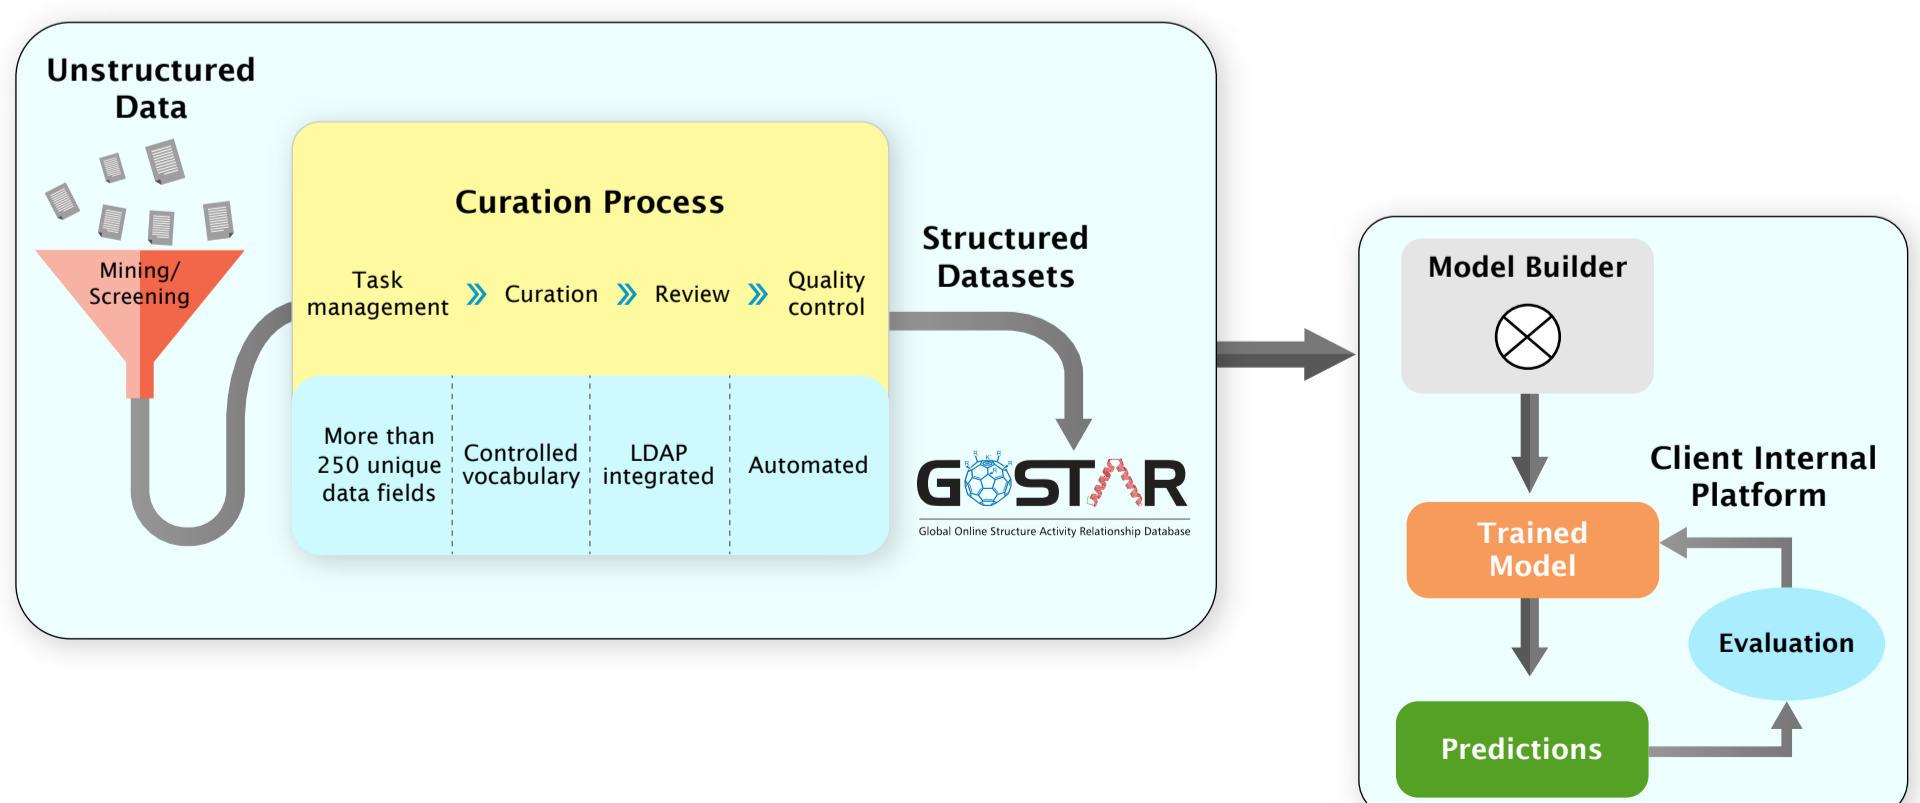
Unstructured Data

Mining/ Screening

Curation Process

Task management » Curation » Review » Quality control

More than 250 unique data fields

Controlled vocabulary

LDAP integrated

Automated

Structured Datasets

GOSTAR

Global Online Structure Activity Relationship Database

Model Builder

Client Internal Platform

Trained Model

Evaluation

Predictions